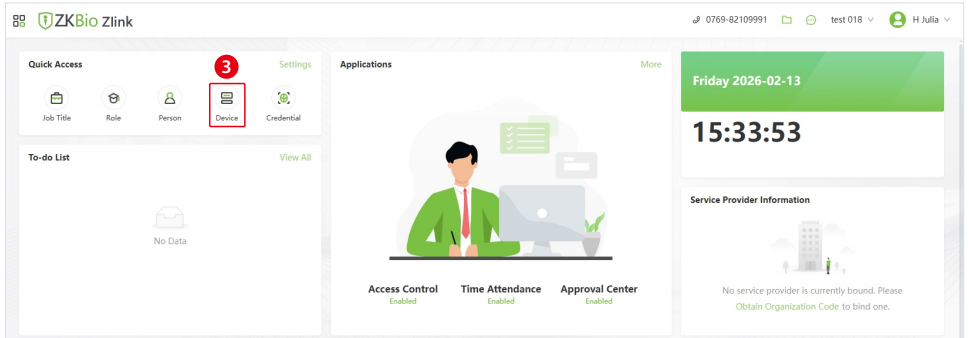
ZKBio Zlink

0769-82109991

test 018

H Julia

Quick Access

Settings

3

Job Title

Role

Person

Device

Credential

To-do List

View All

No Data

Applications

More

Access Control
Enabled

Time Attendance
Enabled

Approval Center
Enabled

Friday 2026-02-13

15:33:53

Service Provider Information

No service provider is currently bound. Please Obtain Organization Code to bind one.